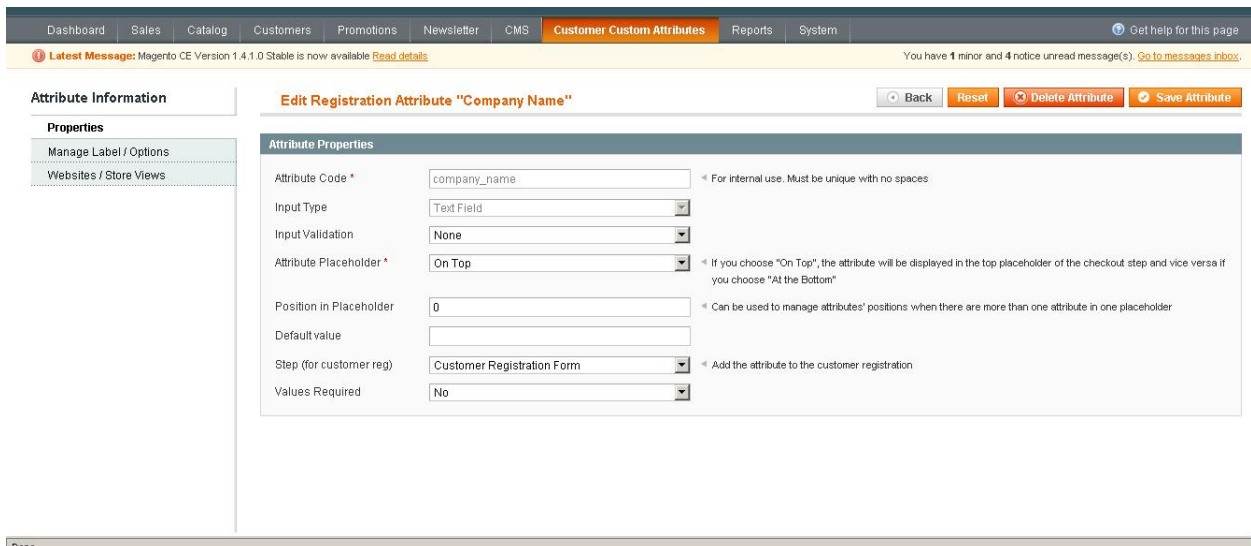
Dashboard Sales Catalog Customers Promotions Newsletter CMS Customer Custom Attributes Reports System

Get help for this page

Latest Message: Magento CE Version 1.4.1.0 Stable is now available Read details

You have 1 minor and 4 notice unread message(s). Go to messages inbox.

Attribute Information

Properties

Manage Label / Options

Websites / Store Views

Edit Registration Attribute "Company Name"

Back Reset Delete Attribute Save Attribute

Attribute Properties

Attribute Code * company_name For internal use. Must be unique with no spaces

Input Type Text Field

Input Validation None

Attribute Placeholder * On Top If you choose "On Top", the attribute will be displayed in the top placeholder of the checkout step and vice versa if you choose "At the Bottom"

Position in Placeholder 0 Can be used to manage attributes' positions when there are more than one attribute in one placeholder

Default value

Step (for customer reg) Customer Registration Form Add the attribute to the customer registration

Values Required No

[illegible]